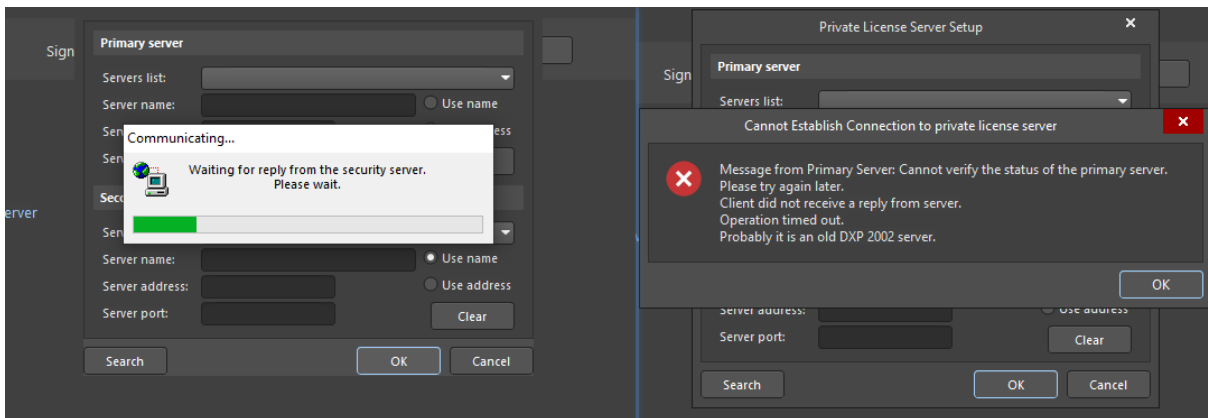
Sign

Primary server

Servers list:

Server name:

Use name

Sen

address

Sen

Communicating...

Waiting for reply from the security server.
Please wait.

Seco

erver

Serv

Server name:

Use name

Server address:

Use address

Server port:

Clear

Search

OK

Cancel

Private License Server Setup

Sign

Primary server

Servers list:

Cannot Establish Connection to private license server

Message from Primary Server: Cannot verify the status of the primary server.
Please try again later.
Client did not receive a reply from server.
Operation timed out.
Probably it is an old DXP 2002 server.

OK

Server address:

Use address

Server port:

Clear

Search

OK

Cancel